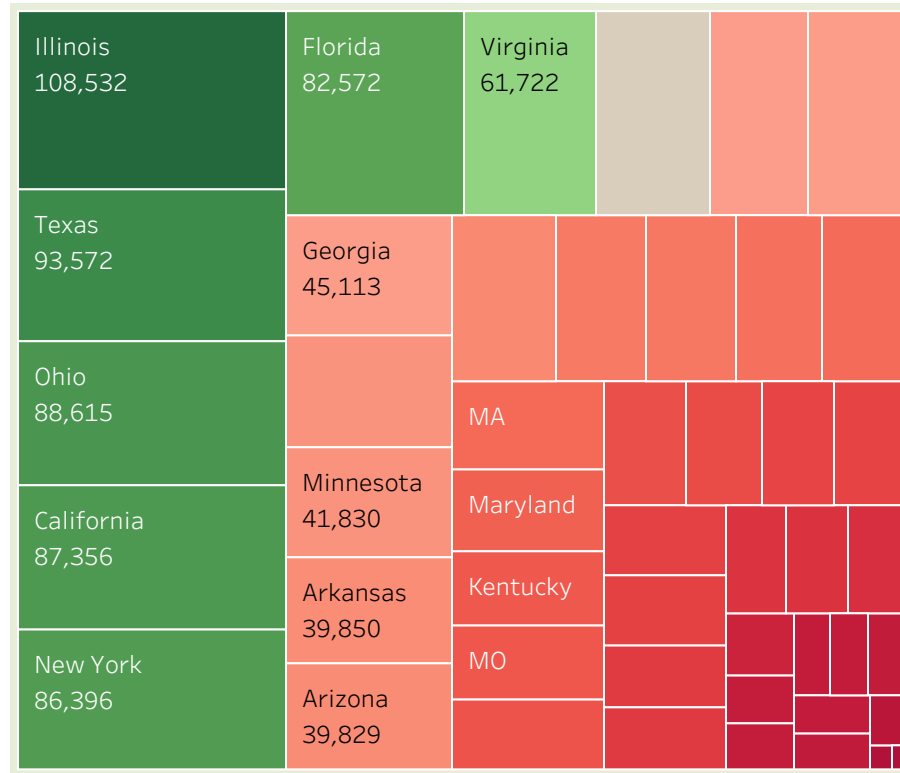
Illinois
108,532

Texas
93,572

Ohio
88,615

California
87,356

New York
86,396

Florida
82,572

Virginia
61,722

Georgia
45,113

Minnesota
41,830

Arkansas
39,850

Arizona
39,829

MA

Maryland

Kentucky

MO